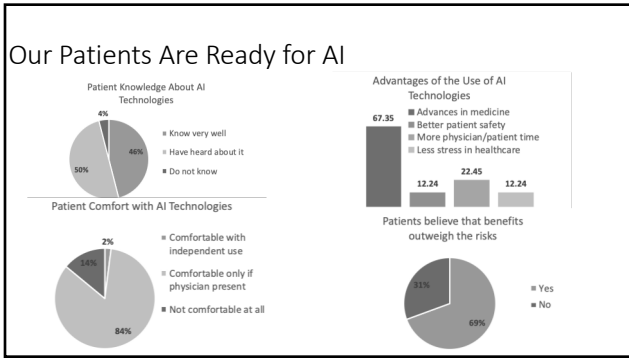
Our Patients Are Ready for AI

Patient Knowledge About AI Technologies

4%
46%
50%

Know very well
Have heard about it
Do not know

Advantages of the Use of AI Technologies

Advances in medicine
Better patient safety
More physician/patient time
Less stress in healthcare

67.35
12.24
22.45
12.24

Patient Comfort with AI Technologies

2%
14%
84%

Comfortable with independent use
Comfortable only if physician present
Not comfortable at all

Patients believe that benefits outweigh the risks

31%
69%

Yes
No